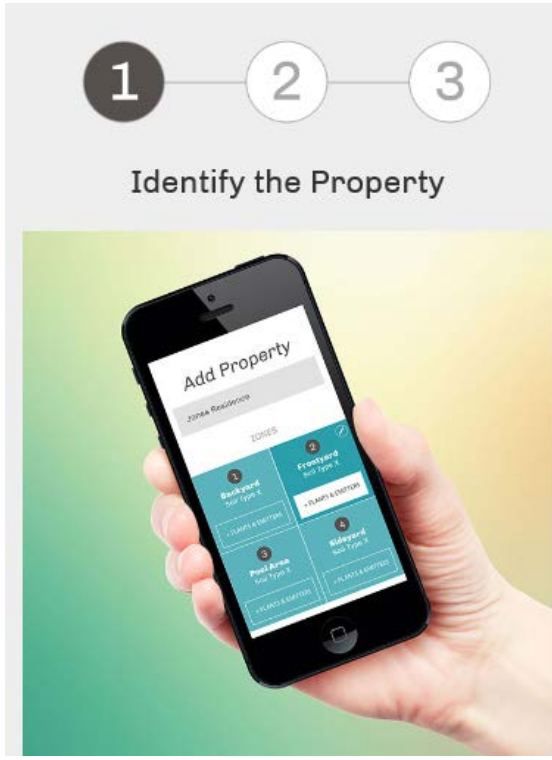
1 2 3

Identify the Property

Add Property

Jones Residence

ZONES

1
Backyard
Soil Type X
+ PLANTS & EMITTERS

2
Frontyard
Soil Type X
+ PLANTS & EMITTERS

3
Pool Area
Soil Type X
+ PLANTS & EMITTERS

4
Sideyard
Soil Type X
+ PLANTS & EMITTERS